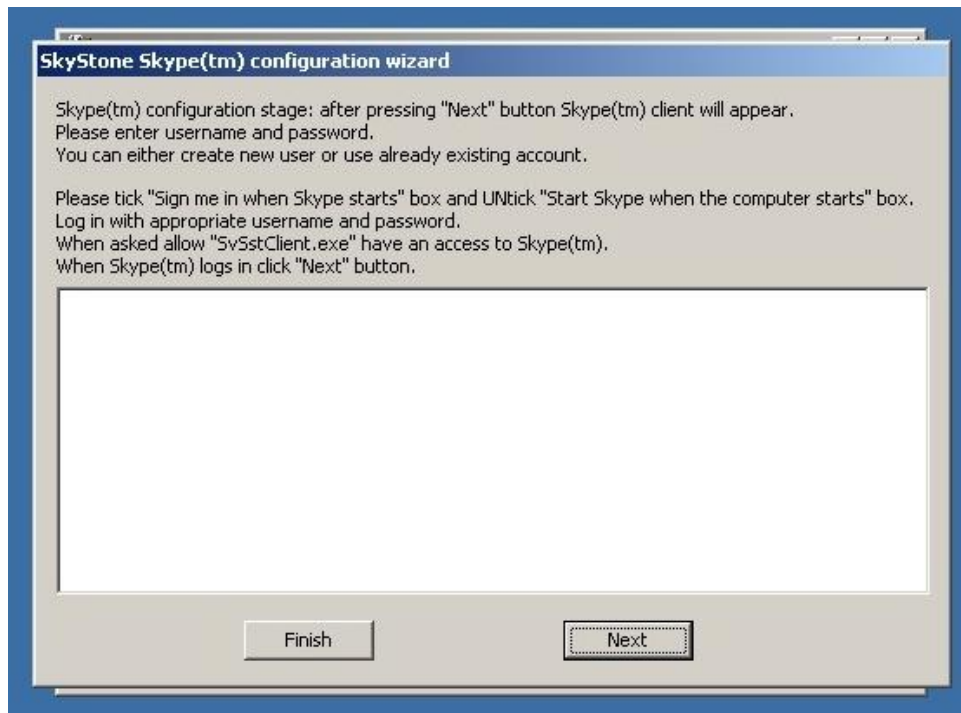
SkyStone Skype(tm) configuration wizard

Skype(tm) configuration stage: after pressing "Next" button Skype(tm) client will appear.
Please enter username and password.
You can either create new user or use already existing account.

Please tick "Sign me in when Skype starts" box and UNtick "Start Skype when the computer starts" box.
Log in with appropriate username and password.
When asked allow "SvSstClient.exe" have an access to Skype(tm).
When Skype(tm) logs in click "Next" button.

Finish

Next